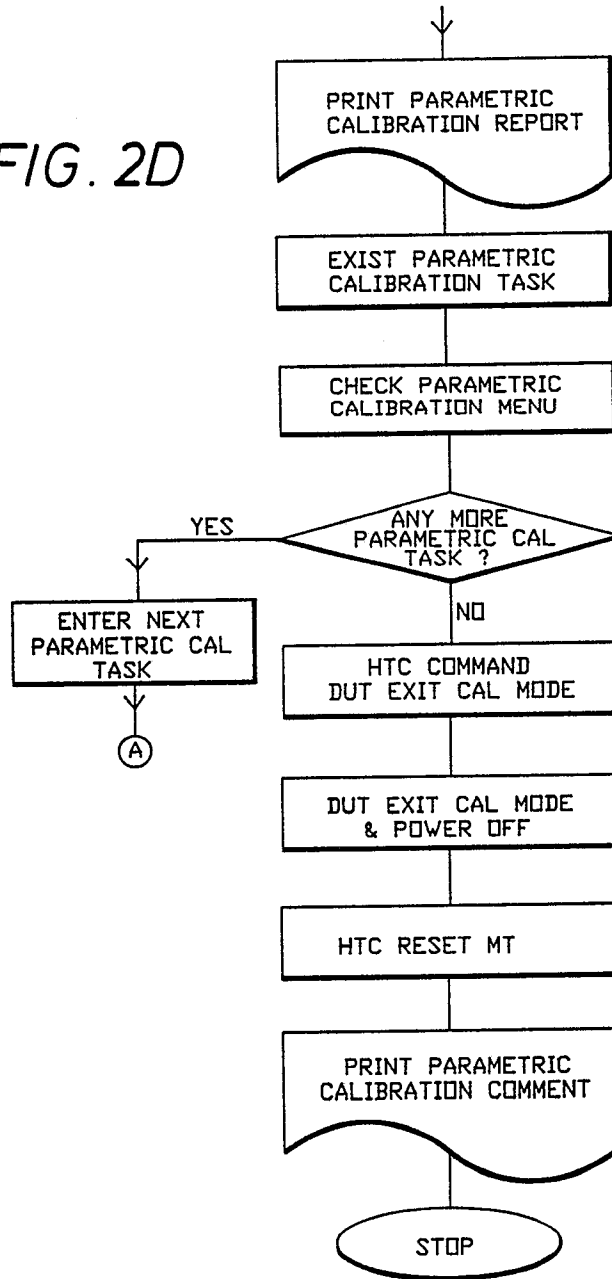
FIG. 2D

PRINT PARAMETRIC CALIBRATION REPORT

EXIST PARAMETRIC CALIBRATION TASK

CHECK PARAMETRIC CALIBRATION MENU

ANY MORE PARAMETRIC CAL TASK ?

YES

ENTER NEXT PARAMETRIC CAL TASK

A

NO

HTC COMMAND DUT EXIT CAL MODE

DUT EXIT CAL MODE & POWER OFF

HTC RESET MT

PRINT PARAMETRIC CALIBRATION COMMENT

STOP